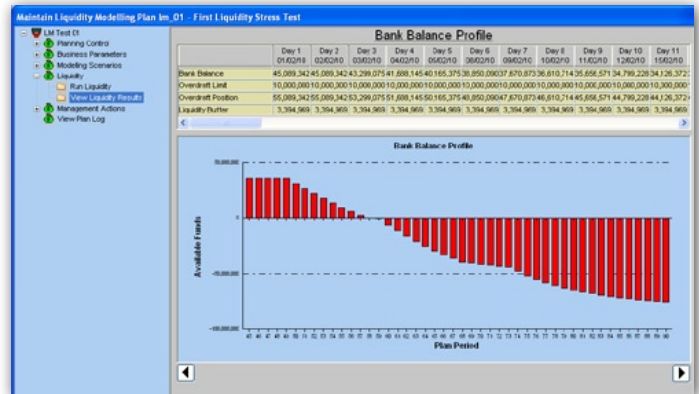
Maintain Liquidity Modelling Plan lm_01 - First Liquidity Stress Test

LM Test 01
Planning Control
Business Parameters
Modeling Scenarios
Liquidity
Run Liquidity
View Liquidity Results
Management Actions
View Plan Log

Bank Balance Profile

| | Day 1 01/02/10 | Day 2 02/02/10 | Day 3 03/02/10 | Day 4 04/02/10 | Day 5 05/02/10 | Day 6 08/02/10 | Day 7 09/02/10 | Day 8 10/02/10 | Day 9 11/02/10 | Day 10 12/02/10 | Day 11 15/02/10 |
|---|---|---|---|---|---|---|---|---|---|---|---|
| Bank Balance | 45,089,342 | 45,089,342 | 43,299,075 | 41,688,145 | 40,165,375 | 38,850,090 | 37,670,873 | 36,610,714 | 35,656,571 | 34,799,228 | 34,126,372 |
| Overdraft Limit | 10,000,000 | 10,000,000 | 10,000,000 | 10,000,000 | 10,000,000 | 10,000,000 | 10,000,000 | 10,000,000 | 10,000,000 | 10,000,000 | 10,300,000 |
| Overdraft Position | 55,089,342 | 55,089,342 | 53,299,075 | 51,688,145 | 50,165,375 | 48,850,090 | 47,670,873 | 46,610,714 | 45,656,571 | 44,799,228 | 44,126,372 |
| Liquidity Buffer | 3,394,969 | 3,394,969 | 3,394,969 | 3,394,969 | 3,394,969 | 3,394,969 | 3,394,969 | 3,394,969 | 3,394,969 | 3,394,969 | 3,394,969 |

Bank Balance Profile

50,000,000
0
-50,000,000
-100,000,000

Available Funds

Plan Period